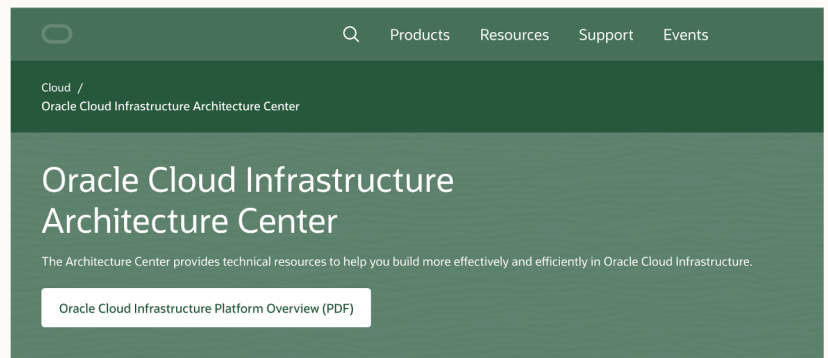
Products Resources Support Events

Cloud /
Oracle Cloud Infrastructure Architecture Center

Oracle Cloud Infrastructure Architecture Center

The Architecture Center provides technical resources to help you build more effectively and efficiently in Oracle Cloud Infrastructure.

Oracle Cloud Infrastructure Platform Overview (PDF)